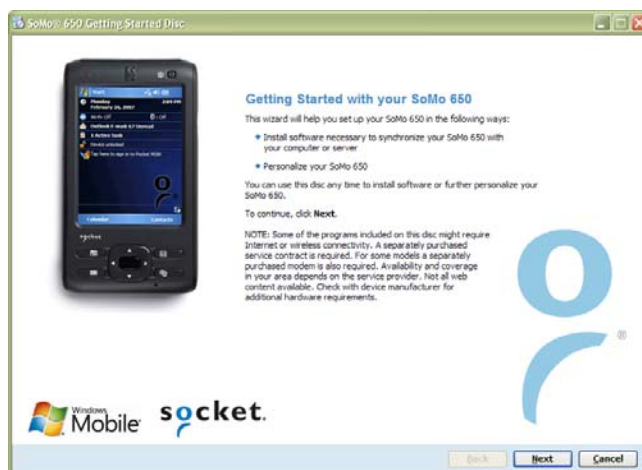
SoMo® 650 Getting Started Disc

Getting Started with your SoMo 650

This wizard will help you set up your SoMo 650 in the following ways:

• Install software necessary to synchronize your SoMo 650 with your computer or server

• Personalize your SoMo 650

You can use this disc any time to install software or further personalize your SoMo 650.

To continue, click **Next**.

NOTE: Some of the programs included on this disc might require Internet or wireless connectivity. A separately purchased service contract is required. For some models a separately purchased modem is also required. Availability and coverage in your area depends on the service provider. Not all web content available. Check with device manufacturer for additional hardware requirements.

Start
Thursday February 24, 2007
Outlook E-mail
1 Active Task
Device unlocked
Calendar
Contacts
socket

Windows Mobile

socket.

Back
Next
Cancel